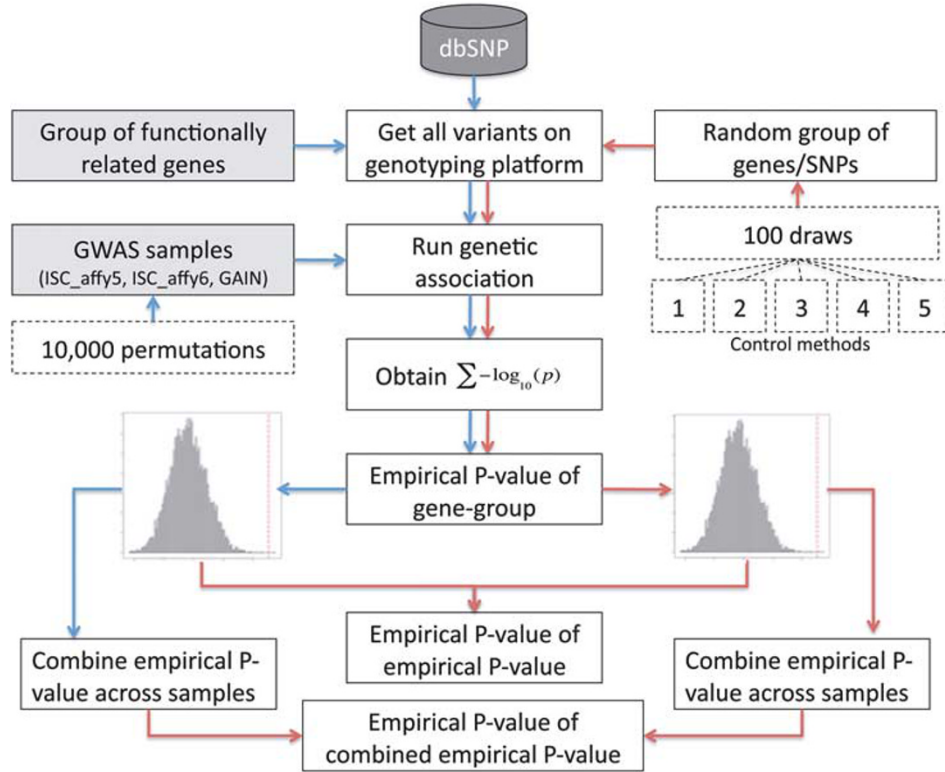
dbSNP

Group of functionally related genes

Get all variants on genotyping platform

Random group of genes/SNPs

GWAS samples (ISC_affy5, ISC_affy6, GAIN)

Run genetic association

100 draws

1

2

3

4

5

Control methods

10,000 permutations

Obtain $\sum -\log_{10}(p)$

Empirical P-value of gene-group

Empirical P-value of empirical P-value

Combine empirical P-value across samples

Combine empirical P-value across samples

Empirical P-value of combined empirical P-value